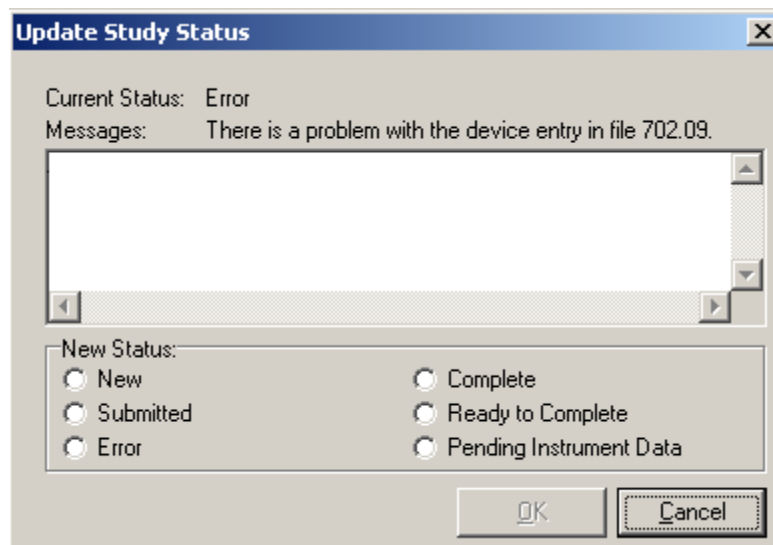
Update Study Status

Current Status: Error
Messages: There is a problem with the device entry in file 702.09.

New Status:
New
Submitted
Error
Complete
Ready to Complete
Pending Instrument Data

OK
Cancel